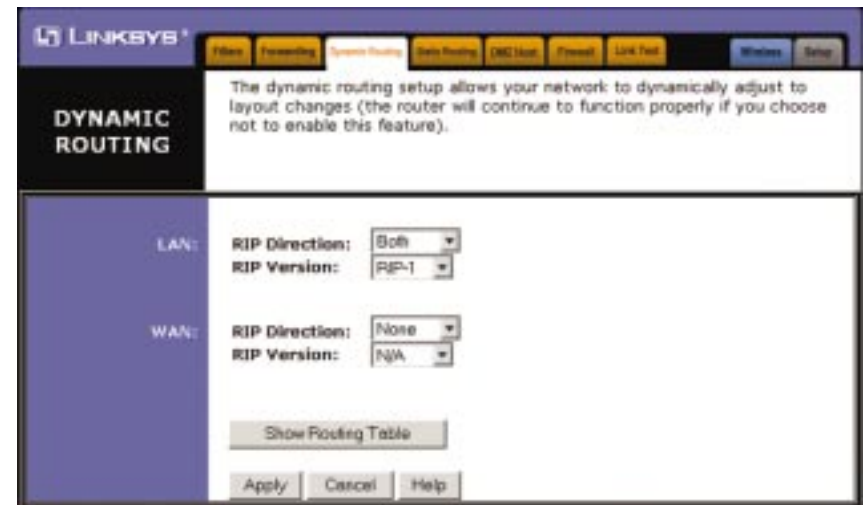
LINKSYS®

Filters | Forwarding | Dynamic Routing | Static Routing | DMZ Host | Firewall | Link Test | Wireless | Setup

DYNAMIC ROUTING

The dynamic routing setup allows your network to dynamically adjust to layout changes (the router will continue to function properly if you choose not to enable this feature).

LAN:
RIP Direction: Both
RIP Version: RIP-1

WAN:
RIP Direction: None
RIP Version: N/A

Show Routing Table

Apply | Cancel | Help